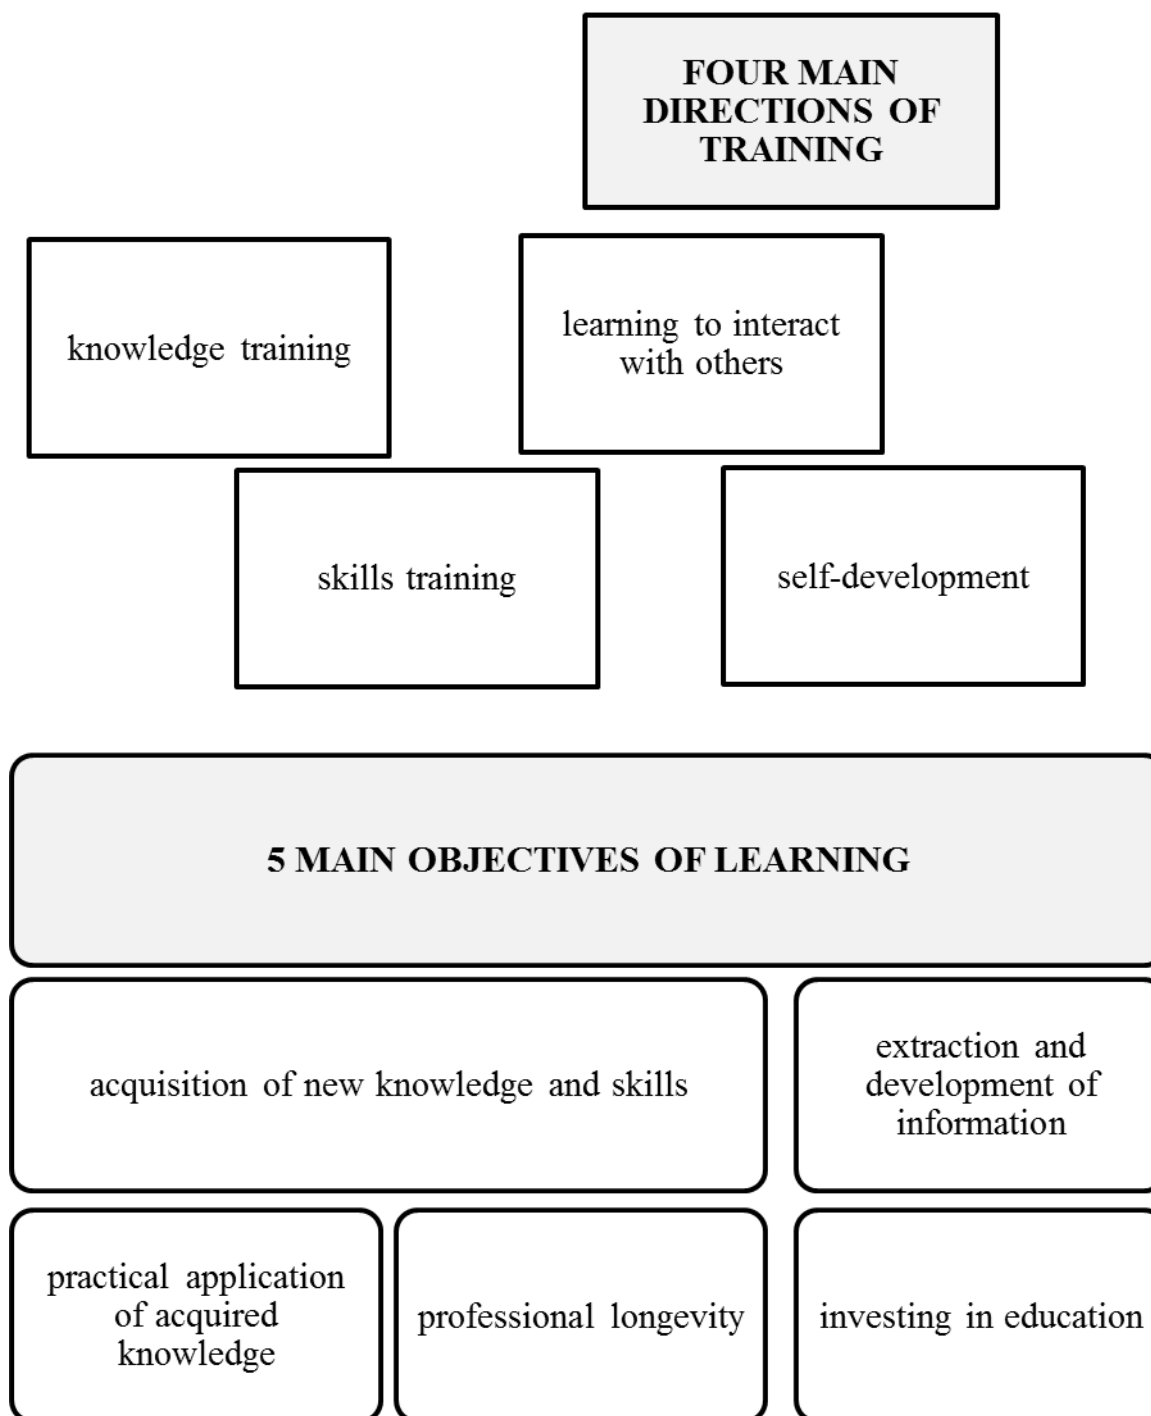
FOUR MAIN DIRECTIONS OF TRAINING

knowledge training

learning to interact with others

skills training

self-development

5 MAIN OBJECTIVES OF LEARNING

acquisition of new knowledge and skills

extraction and development of information

practical application of acquired knowledge

professional longevity

investing in education